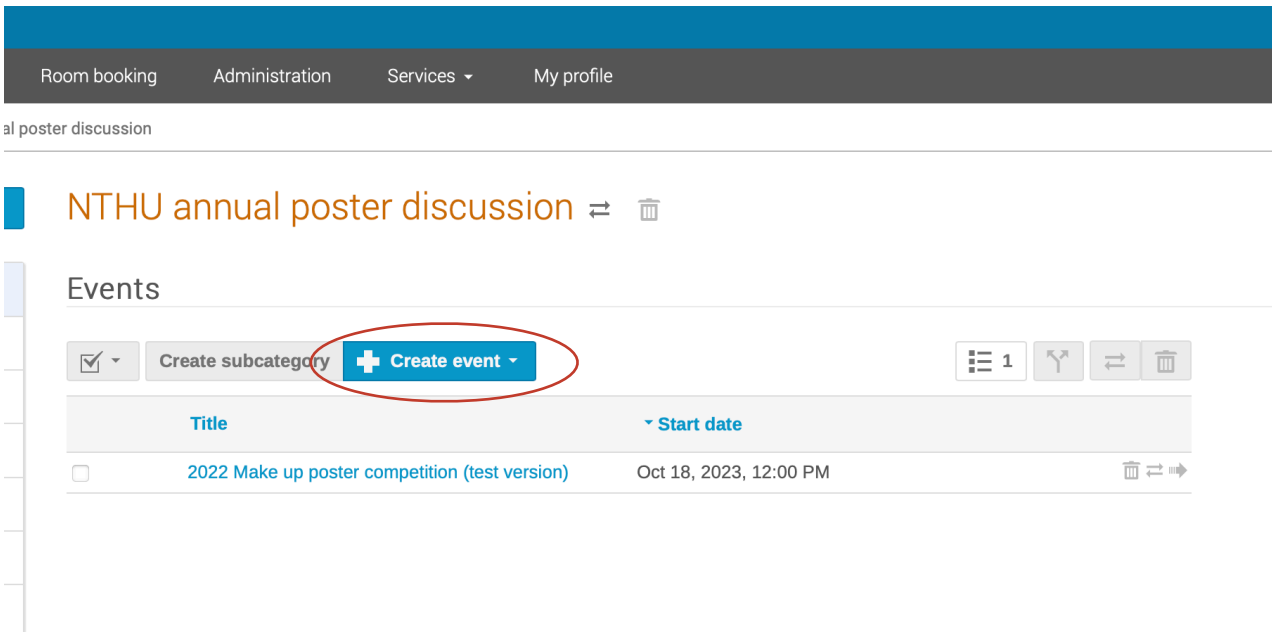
Room booking Administration Services My profile

al poster discussion

NTHU annual poster discussion

Events

Create subcategory Create event

1

| Title | Start date |
|---|---|
| 2022 Make up poster competition (test version) | Oct 18, 2023, 12:00 PM |